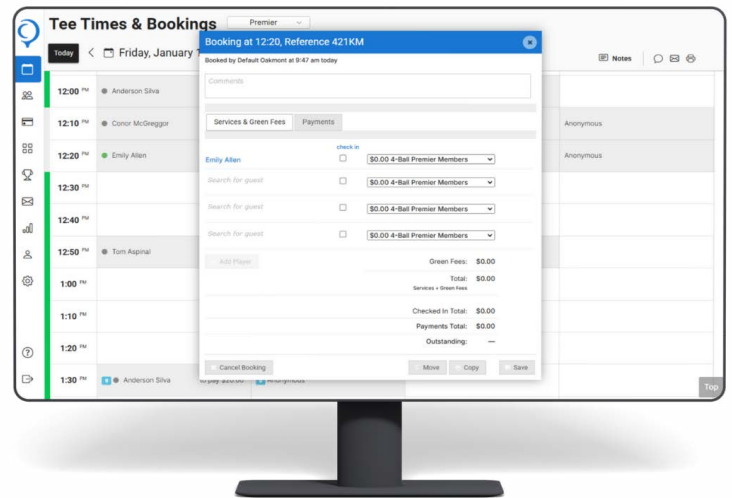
Tee Times & Bookings

Premier

Today

Friday, January

Notes

12:00 PM Anderson Silva

12:10 PM Conor McGregor

Anonymous

12:20 PM Emily Allen

Anonymous

12:30 PM

12:40 PM

12:50 PM Tom Aspinal

1:00 PM

1:10 PM

1:20 PM

1:30 PM Anderson Silva

to pay $20.00

Anonymous

Booking at 12:20, Reference 421KM

Booked by Default Oakmont at 9:47 am today

Comments

Services & Green Fees

Payments

check in

Emily Allen

$0.00 4-Ball Premier Members

Search for guest

$0.00 4-Ball Premier Members

Search for guest

$0.00 4-Ball Premier Members

Search for guest

$0.00 4-Ball Premier Members

Add Player

Green Fees: $0.00

Total: $0.00

Services + Green Fees

Checked In Total: $0.00

Payments Total: $0.00

Outstanding: —

Cancel Booking

Move

Copy

Save

Top